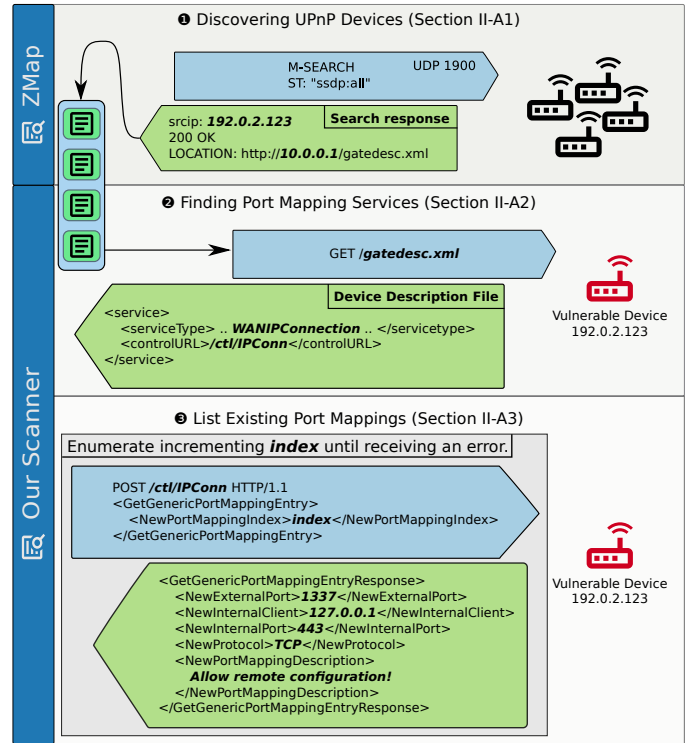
ZMap

❶ Discovering UPnP Devices (Section II-A1)

M-SEARCH
ST: "ssdp:all"
UDP 1900

srcip: ***192.0.2.123***
200 OK
LOCATION: http://***10.0.0.1***/gatedesc.xml
**Search response**

Our Scanner

❷ Finding Port Mapping Services (Section II-A2)

GET /***gatedesc.xml***

**Device Description File**
<service>
<serviceType> .. ***WANIPConnection*** .. </servicetype>
<controlURL>***/ctl/IPConn***</controlURL>
</service>

Vulnerable Device
192.0.2.123

❸ List Existing Port Mappings (Section II-A3)

Enumerate incrementing ***index*** until receiving an error.

POST ***/ctl/IPConn*** HTTP/1.1
<GetGenericPortMappingEntry>
<NewPortMappingIndex>***index***</NewPortMappingIndex>
</GetGenericPortMappingEntry>

<GetGenericPortMappingEntryResponse>
<NewExternalPort>***1337***</NewExternalPort>
<NewInternalClient>***127.0.0.1***</NewInternalClient>
<NewInternalPort>***443***</NewInternalPort>
<NewProtocol>***TCP***</NewProtocol>
<NewPortMappingDescription>
***Allow remote configuration!***
</NewPortMappingDescription>
</GetGenericPortMappingEntryResponse>

Vulnerable Device
192.0.2.123